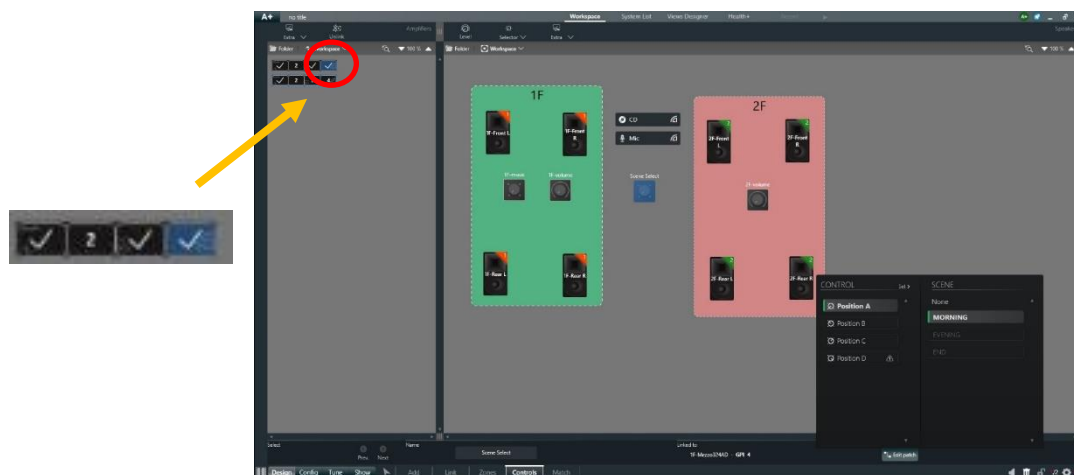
2

A+ no title Workspace System List Views Designer Health+

Extra Unlink Amplifiers Level Selector Extra

Folder Workspace 100 % Folder Workspace 100 %

2 2 4

1F

1F-Front L 1F-Front R 1F-music 1F-volume 1F-Rear L 1F-Rear R

CD Mic Scene Select

2F

2F-Front L 2F-Front R 2F-volume 2F-Rear L 2F-Rear R

CONTROL Set SCENE

Position A Position B Position C Position D

None MORNING EVENING END

Select Prev Next Name Scene Select Linked to 1F-Mezzo324AD · GPI 4 Edit patch

Design Config Tune Show Add Link Zones Controls Match